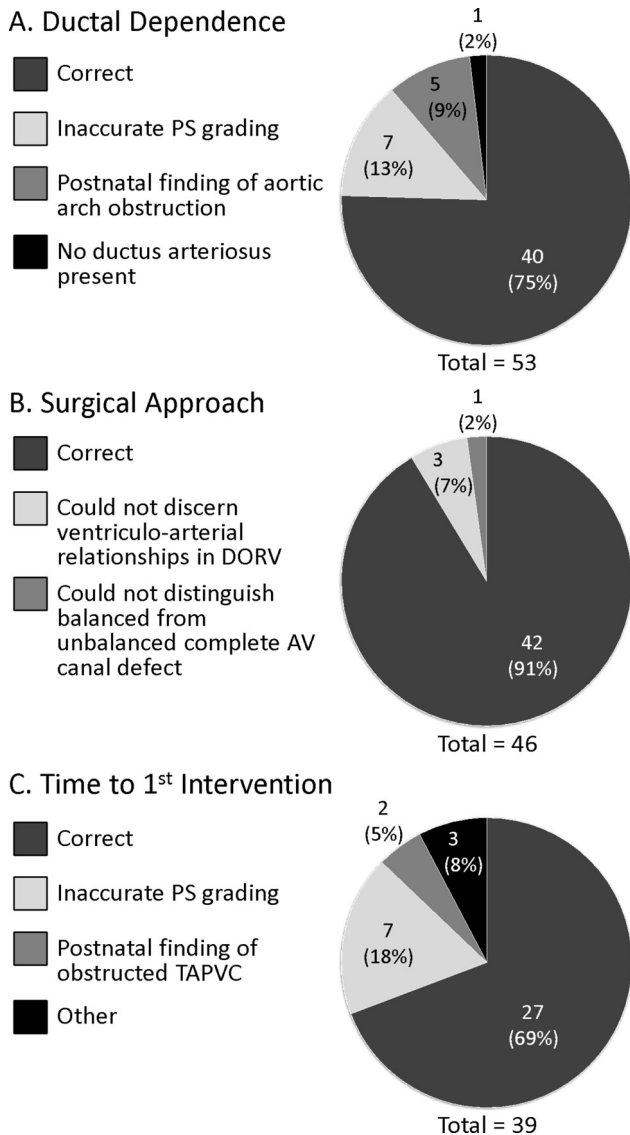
A. Ductal Dependence

Correct

Inaccurate PS grading

Postnatal finding of aortic arch obstruction

No ductus arteriosus present

1 (2%)

5 (9%)

7 (13%)

40 (75%)

Total = 53

B. Surgical Approach

Correct

Could not discern ventriculo-arterial relationships in DORV

Could not distinguish balanced from unbalanced complete AV canal defect

1 (2%)

3 (7%)

42 (91%)

Total = 46

C. Time to 1$^{st}$ Intervention

Correct

Inaccurate PS grading

Postnatal finding of obstructed TAPVC

Other

2 (5%)

3 (8%)

7 (18%)

27 (69%)

Total = 39